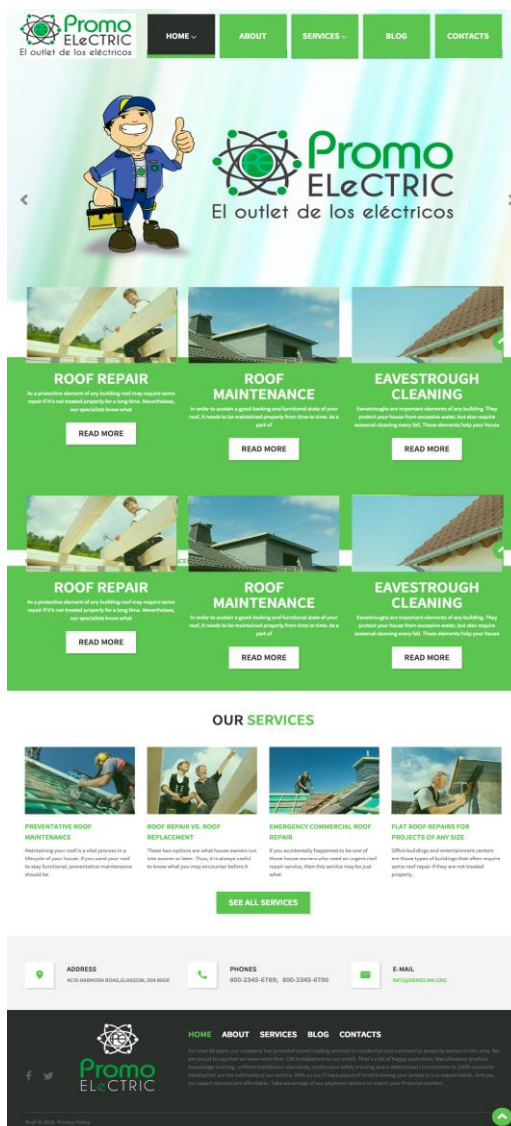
Promo ELeCTRIC
El outlet de los eléctricos

HOME ABOUT SERVICES BLOG CONTACTS

Promo ELeCTRIC
El outlet de los eléctricos

ROOF REPAIR
As a protective element of any building roof may require some repair if it's not treated properly for a long time. Nevertheless, our specialists know what
READ MORE

ROOF MAINTENANCE
In order to sustain a good-looking and functional state of your roof, it needs to be maintained properly from time to time. As a part of
READ MORE

EAVESTROUGH CLEANING
Eavestroughs are important elements of any building. They protect your house from excessive water, but also require seasonal cleaning every fall. These elements help your house
READ MORE

ROOF REPAIR
As a protective element of any building roof may require some repair if it's not treated properly for a long time. Nevertheless, our specialists know what
READ MORE

ROOF MAINTENANCE
In order to sustain a good-looking and functional state of your roof, it needs to be maintained properly from time to time. As a part of
READ MORE

EAVESTROUGH CLEANING
Eavestroughs are important elements of any building. They protect your house from excessive water, but also require seasonal cleaning every fall. These elements help your house
READ MORE

OUR SERVICES

PREVENTATIVE ROOF MAINTENANCE
Maintaining your roof is a vital process in a lifecycle of your house. If you want your roof to stay functional, preventative maintenance should be

ROOF REPAIR VS. ROOF REPLACEMENT
These two options are what house owners run into sooner or later. Thus, it is always useful to know what you may encounter before it

EMERGENCY COMMERCIAL ROOF REPAIR
If you accidentally happened to be one of those house owners who need an urgent roof repair service, then this service may be just what

FLAT ROOF REPAIRS FOR PROJECTS OF ANY SIZE
Office buildings and entertainment centers are those types of buildings that often require some roof repair if they are not treated properly.

SEE ALL SERVICES

ADDRESS
4578 MARMORA ROAD,GLASGOW, D04 89GR

PHONES
800-2345-6789; 800-2345-6790

E-MAIL
INFO@DEMOLINK.ORG

Promo ELeCTRIC

HOME ABOUT SERVICES BLOG CONTACTS

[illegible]

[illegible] © 2016. Privacy Policy